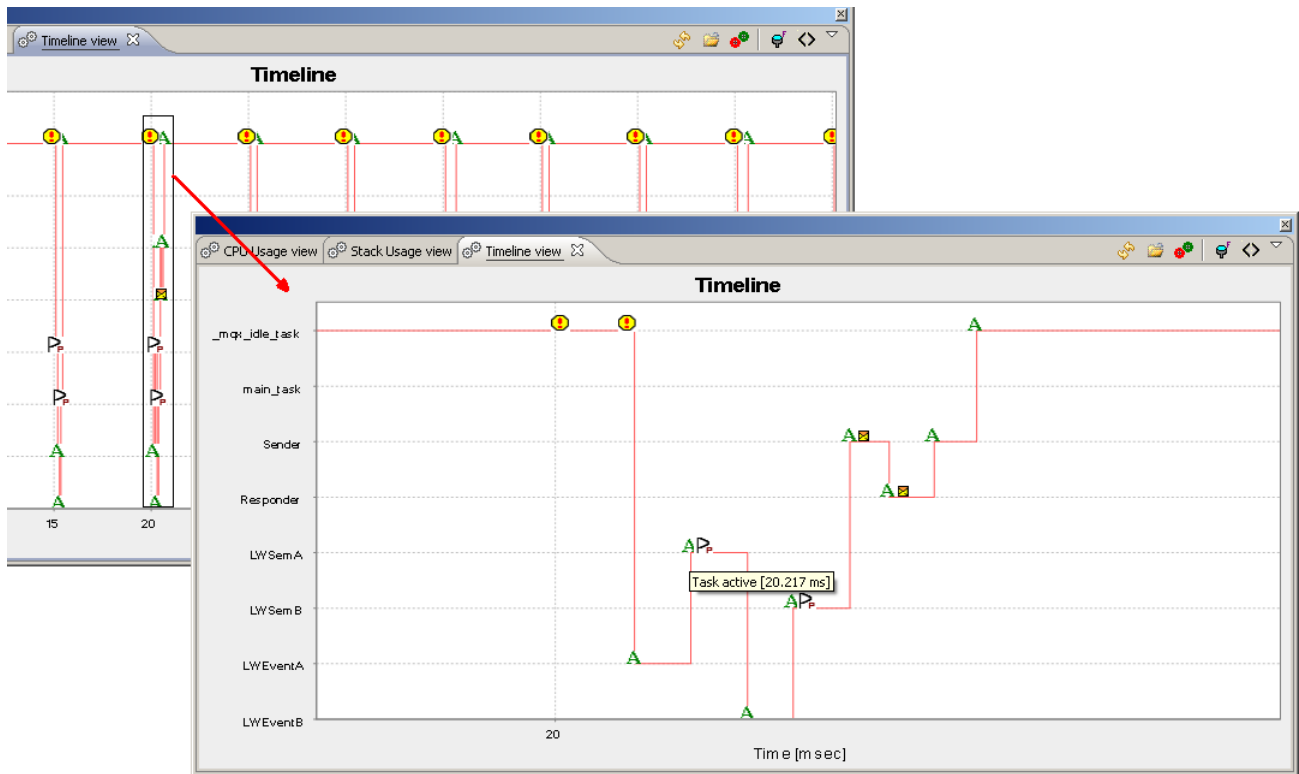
Timeline view

Timeline

15

20

CPU Usage view | Stack Usage view | Timeline view

Timeline

_mqx_idle_task

main_task

Sender

Responder

LWSemA

LWSemB

LWEventA

LWEventB

Task active [20.217 ms]

20

Time [msec]